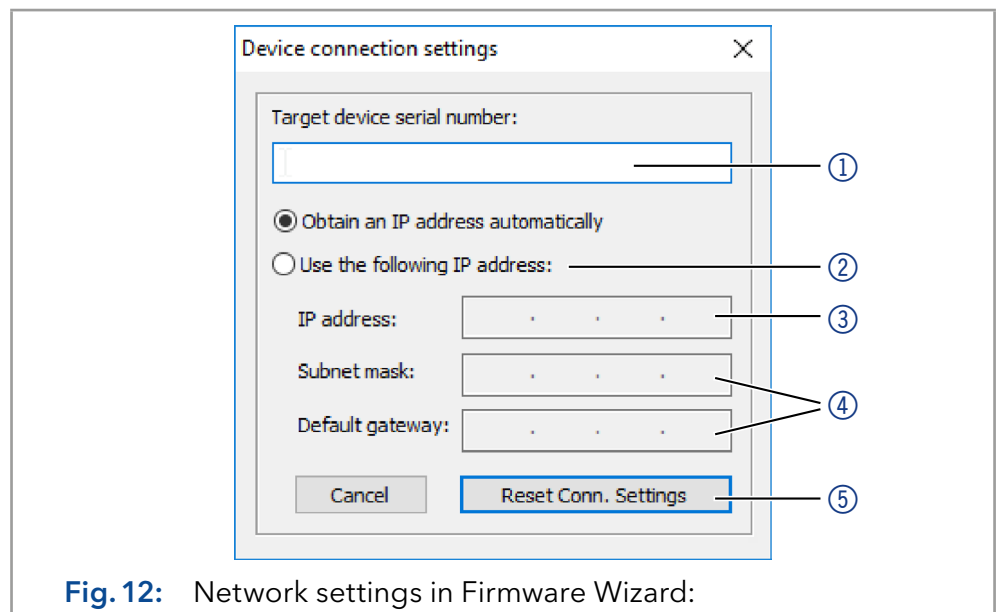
Device connection settings

Target device serial number:

①

Obtain an IP address automatically

Use the following IP address:

②

IP address: . . .

③

Subnet mask: . . .

Default gateway: . . .

④

Cancel

Reset Conn. Settings

⑤

Fig. 12: Network settings in Firmware Wizard: